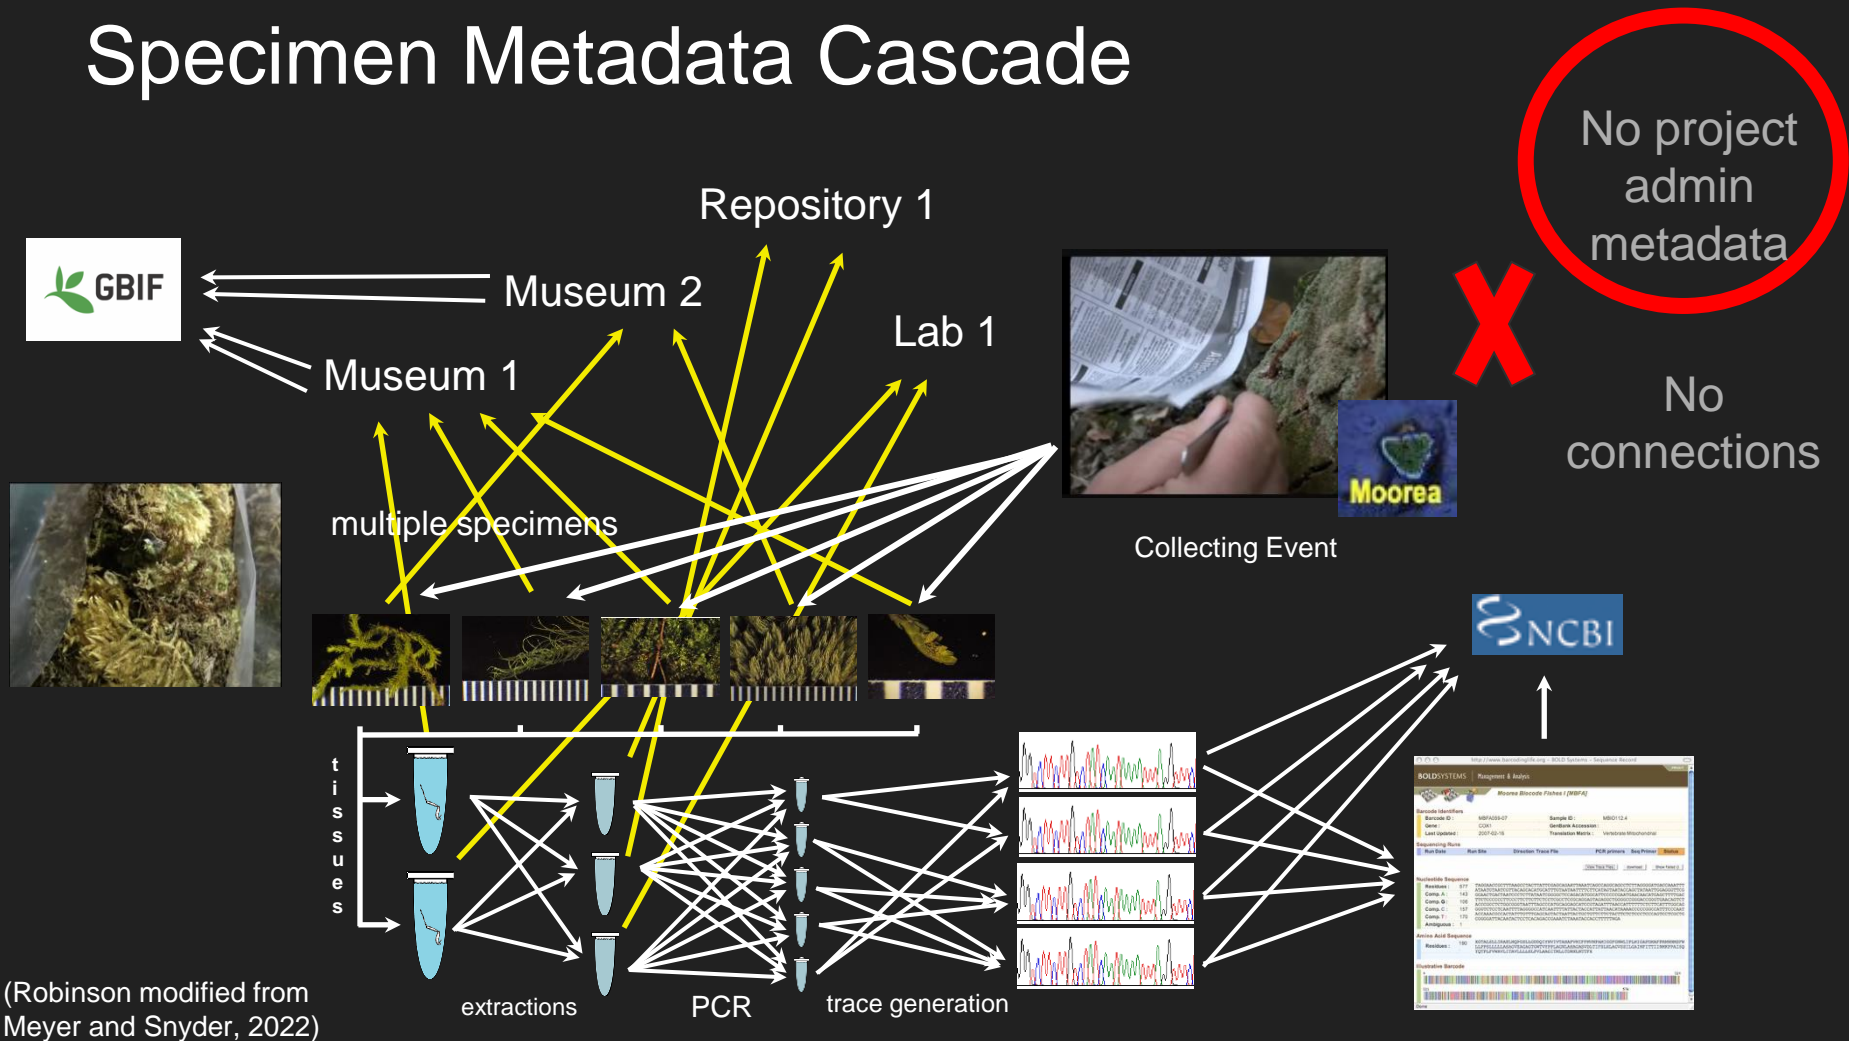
Specimen Metadata Cascade

No project admin metadata

No connections

GBIF

Repository 1

Museum 2

Lab 1

Museum 1

multiple specimens

Moorea

Collecting Event

NCBI

t
i
s
s
u
e
s

extractions

PCR

trace generation

(Robinson modified from Meyer and Snyder, 2022)